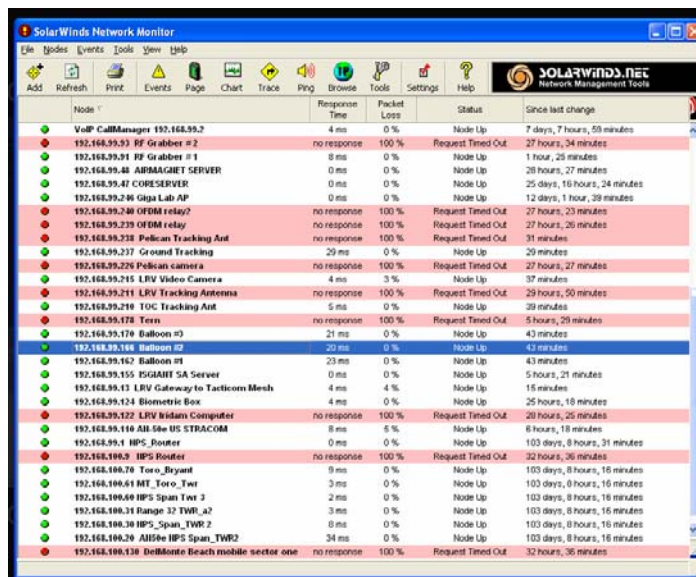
SolarWinds Network Monitor

File Nodes Events Tools View Help

Add Refresh Print Events Page Chart Trace Ping Browse Tools Settings Help

SOLARWINDS.NET
Network Management Tools

| Node | Response Time | Packet Loss | Status | Since last change |
|---|---|---|---|---|
| VoIP CallManager 192.168.99.2 | 4 ms | 0 % | Node Up | 7 days, 7 hours, 59 minutes |
| 192.168.99.93 RF Grabber #2 | no response | 100 % | Request Timed Out | 27 hours, 34 minutes |
| 192.168.99.91 RF Grabber #1 | 8 ms | 0 % | Node Up | 1 hour, 25 minutes |
| 192.168.99.48 AIRMAGNET SERVER | 0 ms | 0 % | Node Up | 28 hours, 27 minutes |
| 192.168.99.47 CORESERVER | 0 ms | 0 % | Node Up | 25 days, 16 hours, 24 minutes |
| 192.168.99.246 Giga Lab AP | 0 ms | 0 % | Node Up | 12 days, 1 hour, 39 minutes |
| 192.168.99.240 OFDM relay2 | no response | 100 % | Request Timed Out | 27 hours, 23 minutes |
| 192.168.99.239 OFDM relay | no response | 100 % | Request Timed Out | 27 hours, 26 minutes |
| 192.168.99.238 Pelican Tracking Ant | no response | 100 % | Request Timed Out | 31 minutes |
| 192.168.99.237 Ground Tracking | 29 ms | 0 % | Node Up | 29 minutes |
| 192.168.99.226 Pelican camera | no response | 100 % | Request Timed Out | 27 hours, 27 minutes |
| 192.168.99.215 LRV Video Camera | 4 ms | 3 % | Node Up | 37 minutes |
| 192.168.99.211 LRV Tracking Antenna | no response | 100 % | Request Timed Out | 29 hours, 50 minutes |
| 192.168.99.210 TOC Tracking Ant | 5 ms | 0 % | Node Up | 39 minutes |
| 192.168.99.178 Tern | no response | 100 % | Request Timed Out | 5 hours, 29 minutes |
| 192.168.99.170 Balloon #3 | 21 ms | 0 % | Node Up | 43 minutes |
| 192.168.99.166 Balloon #2 | 20 ms | 0 % | Node Up | 43 minutes |
| 192.168.99.162 Balloon #1 | 23 ms | 0 % | Node Up | 43 minutes |
| 192.168.99.155 ISGIANT SA Server | 0 ms | 0 % | Node Up | 5 hours, 21 minutes |
| 192.168.99.13 LRV Gateway to Tacticom Mesh | 4 ms | 4 % | Node Up | 15 minutes |
| 192.168.99.124 Biometric Box | 4 ms | 0 % | Node Up | 25 hours, 18 minutes |
| 192.168.99.122 LRV Iridam Computer | no response | 100 % | Request Timed Out | 28 hours, 25 minutes |
| 192.168.99.110 AH-50e US STRACOM | 8 ms | 5 % | Node Up | 6 hours, 18 minutes |
| 192.168.99.1 HPS_Router | 0 ms | 0 % | Node Up | 103 days, 8 hours, 31 minutes |
| 192.168.100.9 HPS Router | no response | 100 % | Request Timed Out | 32 hours, 36 minutes |
| 192.168.100.70 Toro_Bryant | 9 ms | 0 % | Node Up | 103 days, 8 hours, 16 minutes |
| 192.168.100.61 MT_Toro_Twr | 3 ms | 0 % | Node Up | 103 days, 8 hours, 16 minutes |
| 192.168.100.60 HPS Span Twr 3 | 2 ms | 0 % | Node Up | 103 days, 8 hours, 16 minutes |
| 192.168.100.31 Range 32 TWR_a2 | 3 ms | 0 % | Node Up | 103 days, 8 hours, 16 minutes |
| 192.168.100.30 HPS_Span_TWR 2 | 8 ms | 0 % | Node Up | 103 days, 8 hours, 16 minutes |
| 192.168.100.20 AH50e HPS Span_TWR2 | 34 ms | 0 % | Node Up | 103 days, 8 hours, 16 minutes |
| 192.168.100.130 DelMonte Beach mobile sector one | no response | 100 % | Request Timed Out | 32 hours, 36 minutes |